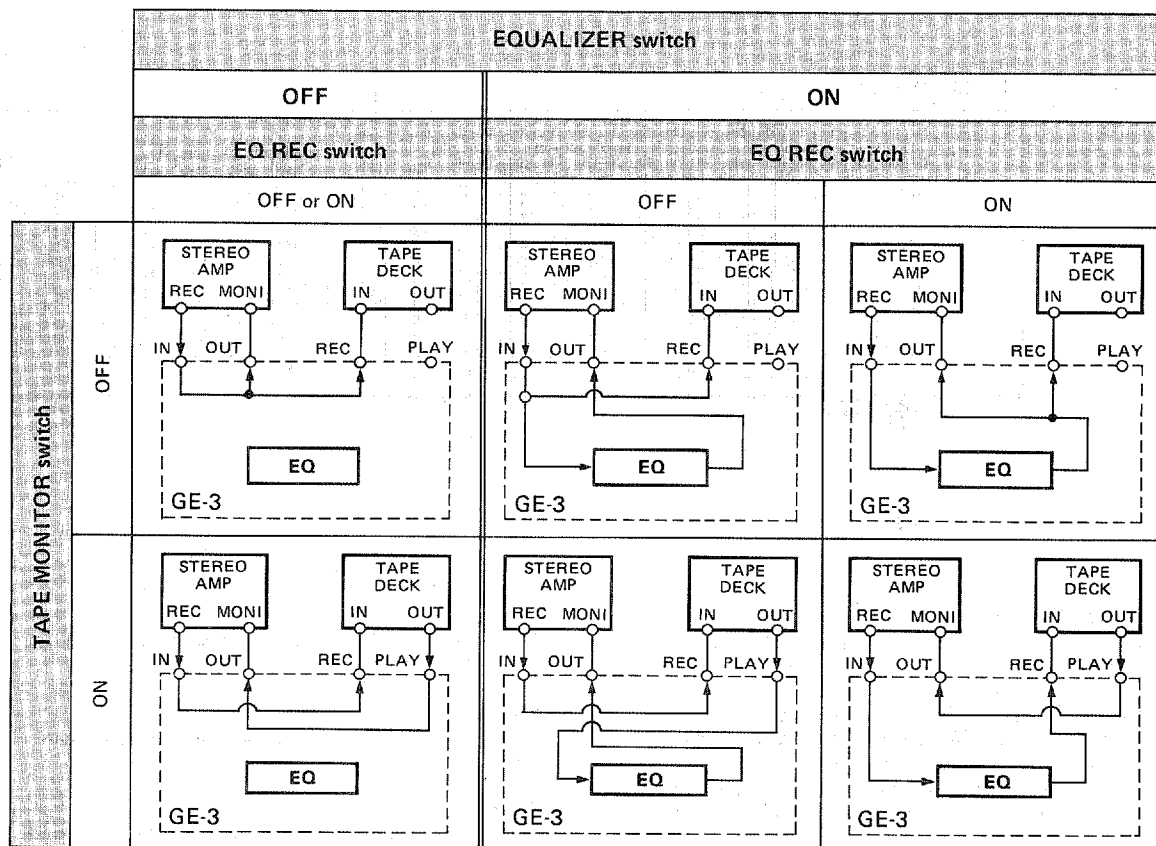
EQUALIZER switch

| | | OFF | ON | |
|---|---|---|---|---|
| | | EQ REC switch | EQ REC switch | |
| | | OFF or ON | OFF | ON |
| TAPE MONITOR switch | OFF | STEREO AMP REC MONI TAPE DECK IN OUT IN OUT REC PLAY EQ GE-3 | STEREO AMP REC MONI TAPE DECK IN OUT IN OUT REC PLAY EQ GE-3 | STEREO AMP REC MONI TAPE DECK IN OUT IN OUT REC PLAY EQ GE-3 |
| | ON | STEREO AMP REC MONI TAPE DECK IN OUT IN OUT REC PLAY EQ GE-3 | STEREO AMP REC MONI TAPE DECK IN OUT IN OUT REC PLAY EQ GE-3 | STEREO AMP REC MONI TAPE DECK IN OUT IN OUT REC PLAY EQ GE-3 |